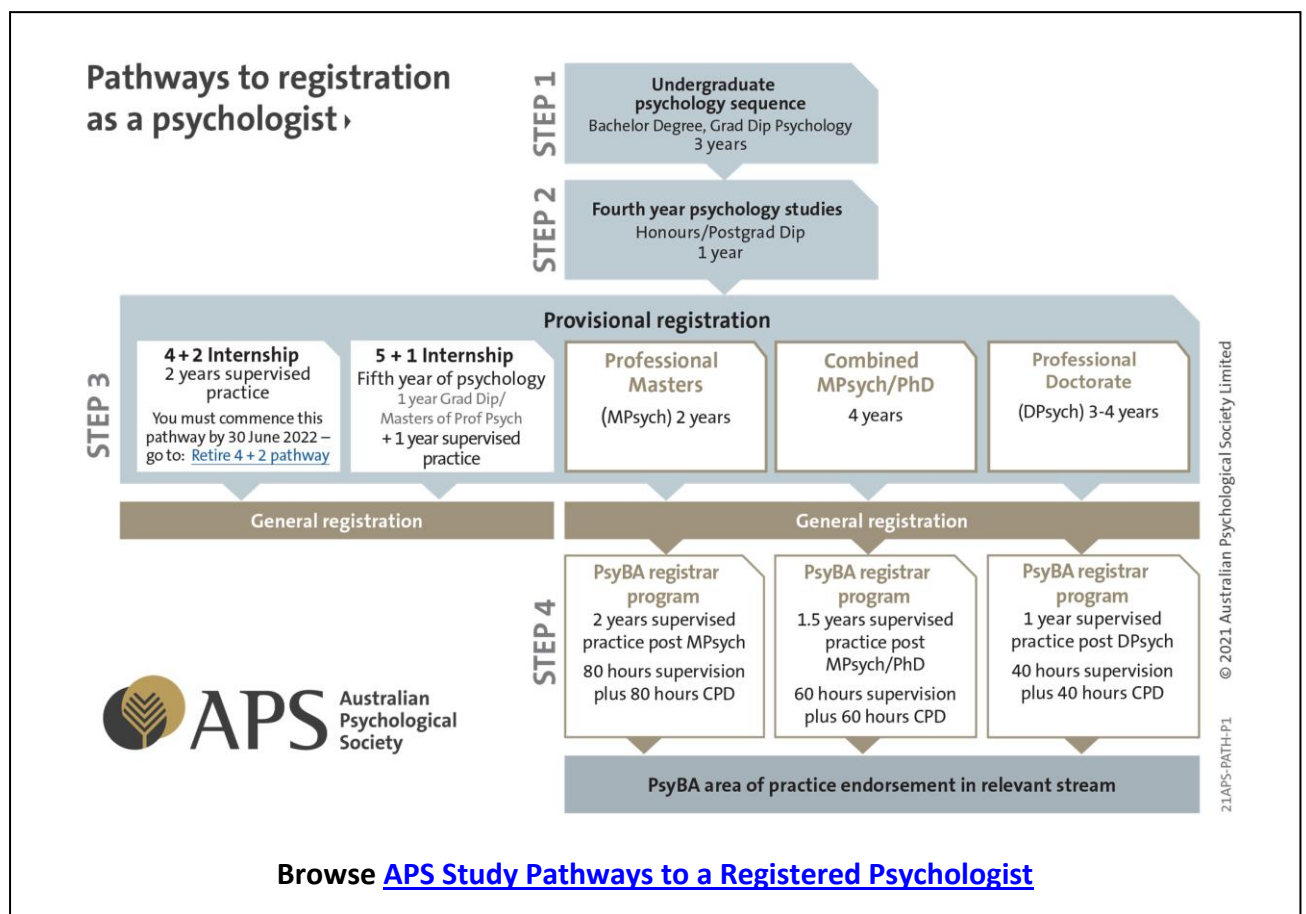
Pathways to registration as a psychologist ›

STEP 1
Undergraduate psychology sequence
Bachelor Degree, Grad Dip Psychology
3 years

STEP 2
Fourth year psychology studies
Honours/Postgrad Dip
1 year

STEP 3
Provisional registration

4 + 2 Internship
2 years supervised practice
You must commence this pathway by 30 June 2022 – go to: Retire 4 + 2 pathway

5 + 1 Internship
Fifth year of psychology
1 year Grad Dip/ Masters of Prof Psych
+ 1 year supervised practice

Professional Masters
(MPsych) 2 years

Combined MPsych/PhD
4 years

Professional Doctorate
(DPsych) 3-4 years

General registration

General registration

STEP 4
PsyBA registrar program
2 years supervised practice post MPsych
80 hours supervision plus 80 hours CPD

PsyBA registrar program
1.5 years supervised practice post MPsych/PhD
60 hours supervision plus 60 hours CPD

PsyBA registrar program
1 year supervised practice post DPsych
40 hours supervision plus 40 hours CPD

PsyBA area of practice endorsement in relevant stream

APS Australian Psychological Society

© 2021 Australian Psychological Society Limited

21APS-PATH-P1

Browse APS Study Pathways to a Registered Psychologist